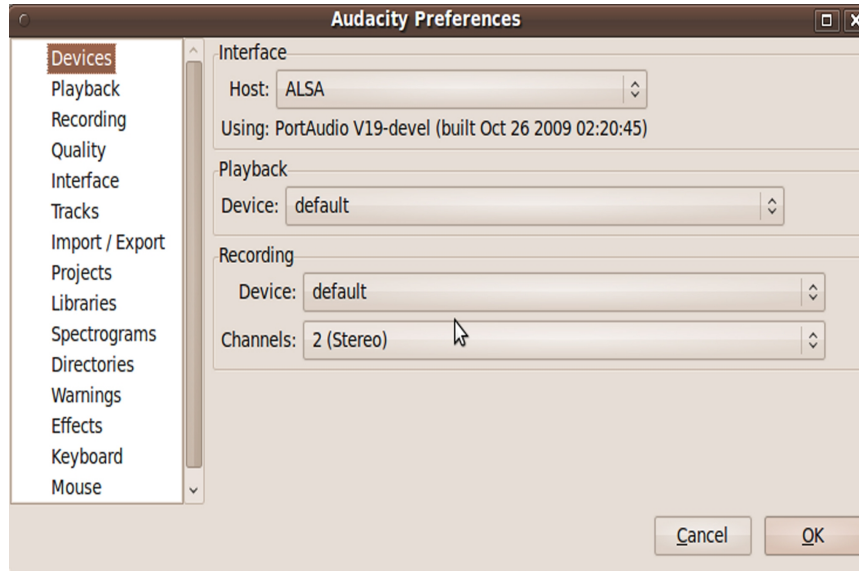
Audacity Preferences

Devices
Playback
Recording
Quality
Interface
Tracks
Import / Export
Projects
Libraries
Spectrograms
Directories
Warnings
Effects
Keyboard
Mouse

Interface
Host: ALSA
Using: PortAudio V19-devel (built Oct 26 2009 02:20:45)

Playback
Device: default

Recording
Device: default
Channels: 2 (Stereo)

Cancel
OK